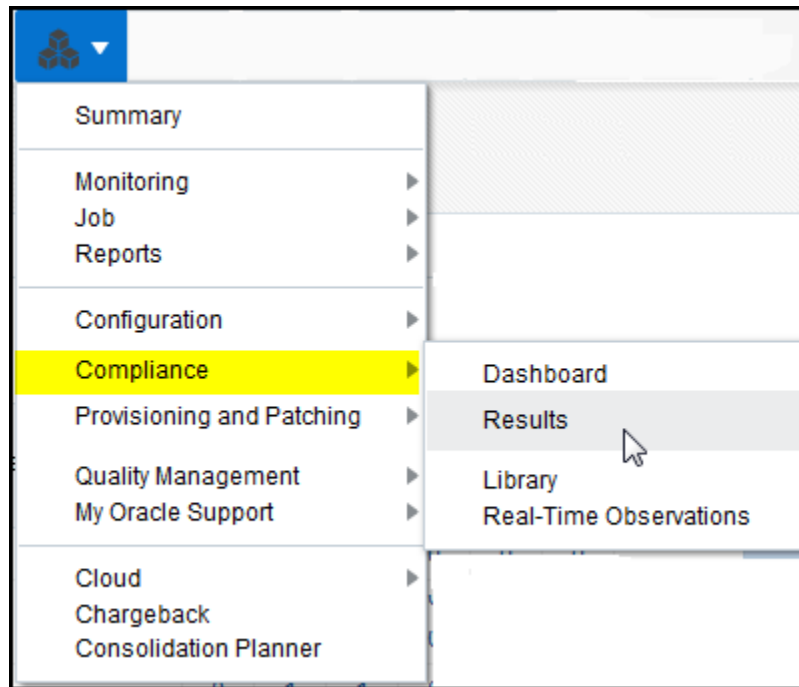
Summary

Monitoring
Job
Reports

Configuration
Compliance
Provisioning and Patching

Quality Management
My Oracle Support

Cloud
Chargeback
Consolidation Planner

Dashboard
Results

Library
Real-Time Observations